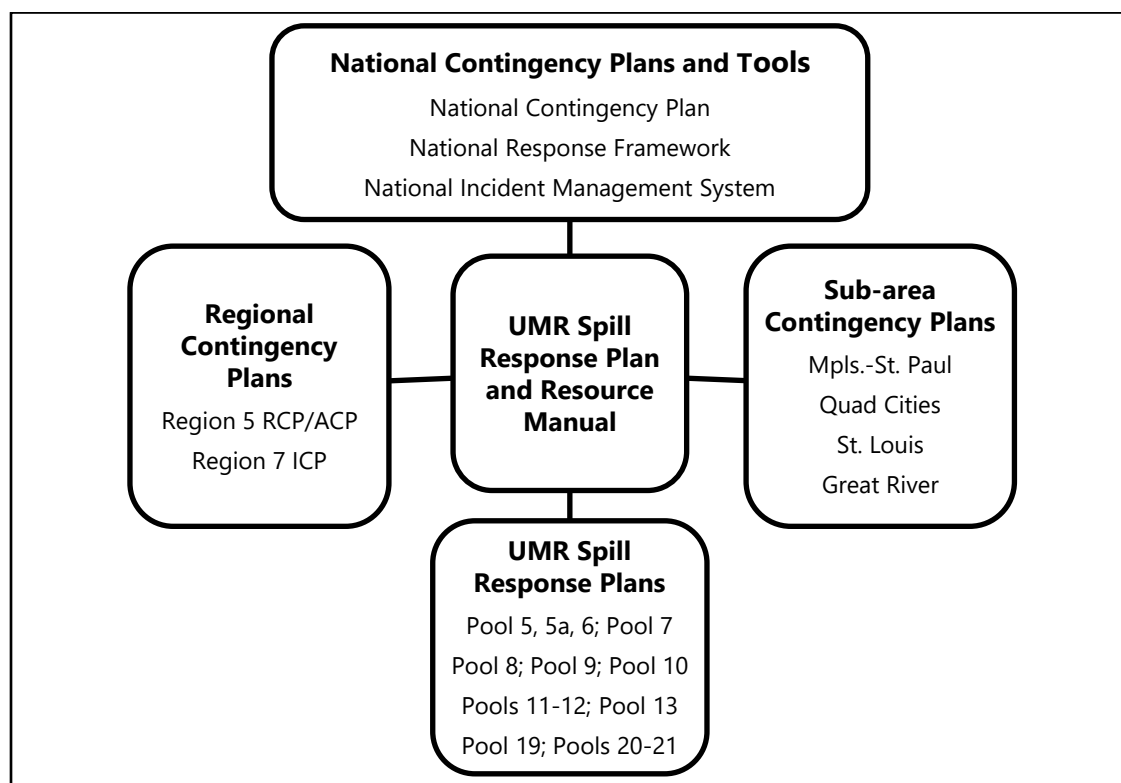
National Contingency Plans and Tools
National Contingency Plan
National Response Framework
National Incident Management System

Regional Contingency Plans
Region 5 RCP/ACP
Region 7 ICP

UMR Spill Response Plan and Resource Manual

Sub-area Contingency Plans
Mpls.-St. Paul
Quad Cities
St. Louis
Great River

UMR Spill Response Plans
Pool 5, 5a, 6; Pool 7
Pool 8; Pool 9; Pool 10
Pools 11-12; Pool 13
Pool 19; Pools 20-21